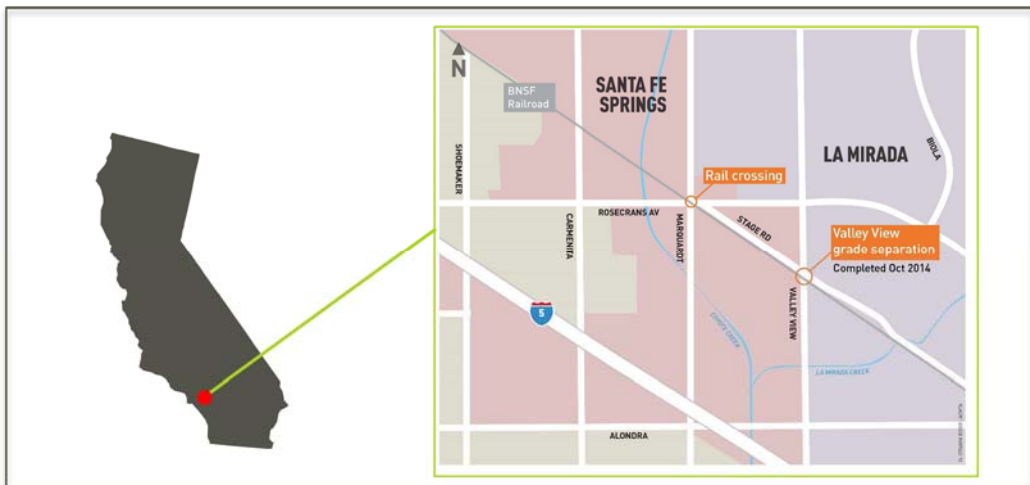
N

BNSF Railroad

SANTA FE SPRINGS

LA MIRADA

BIOLA

SHOEMAKER

Rail crossing

ROSECRANS AV

CARMENITA

MARQUARDT

STAGE RD

Valley View grade separation

Completed Oct 2014

VALLEY VIEW

5

COYOTE CREEK

LA MIRADA CREEK

ALONDRA

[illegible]